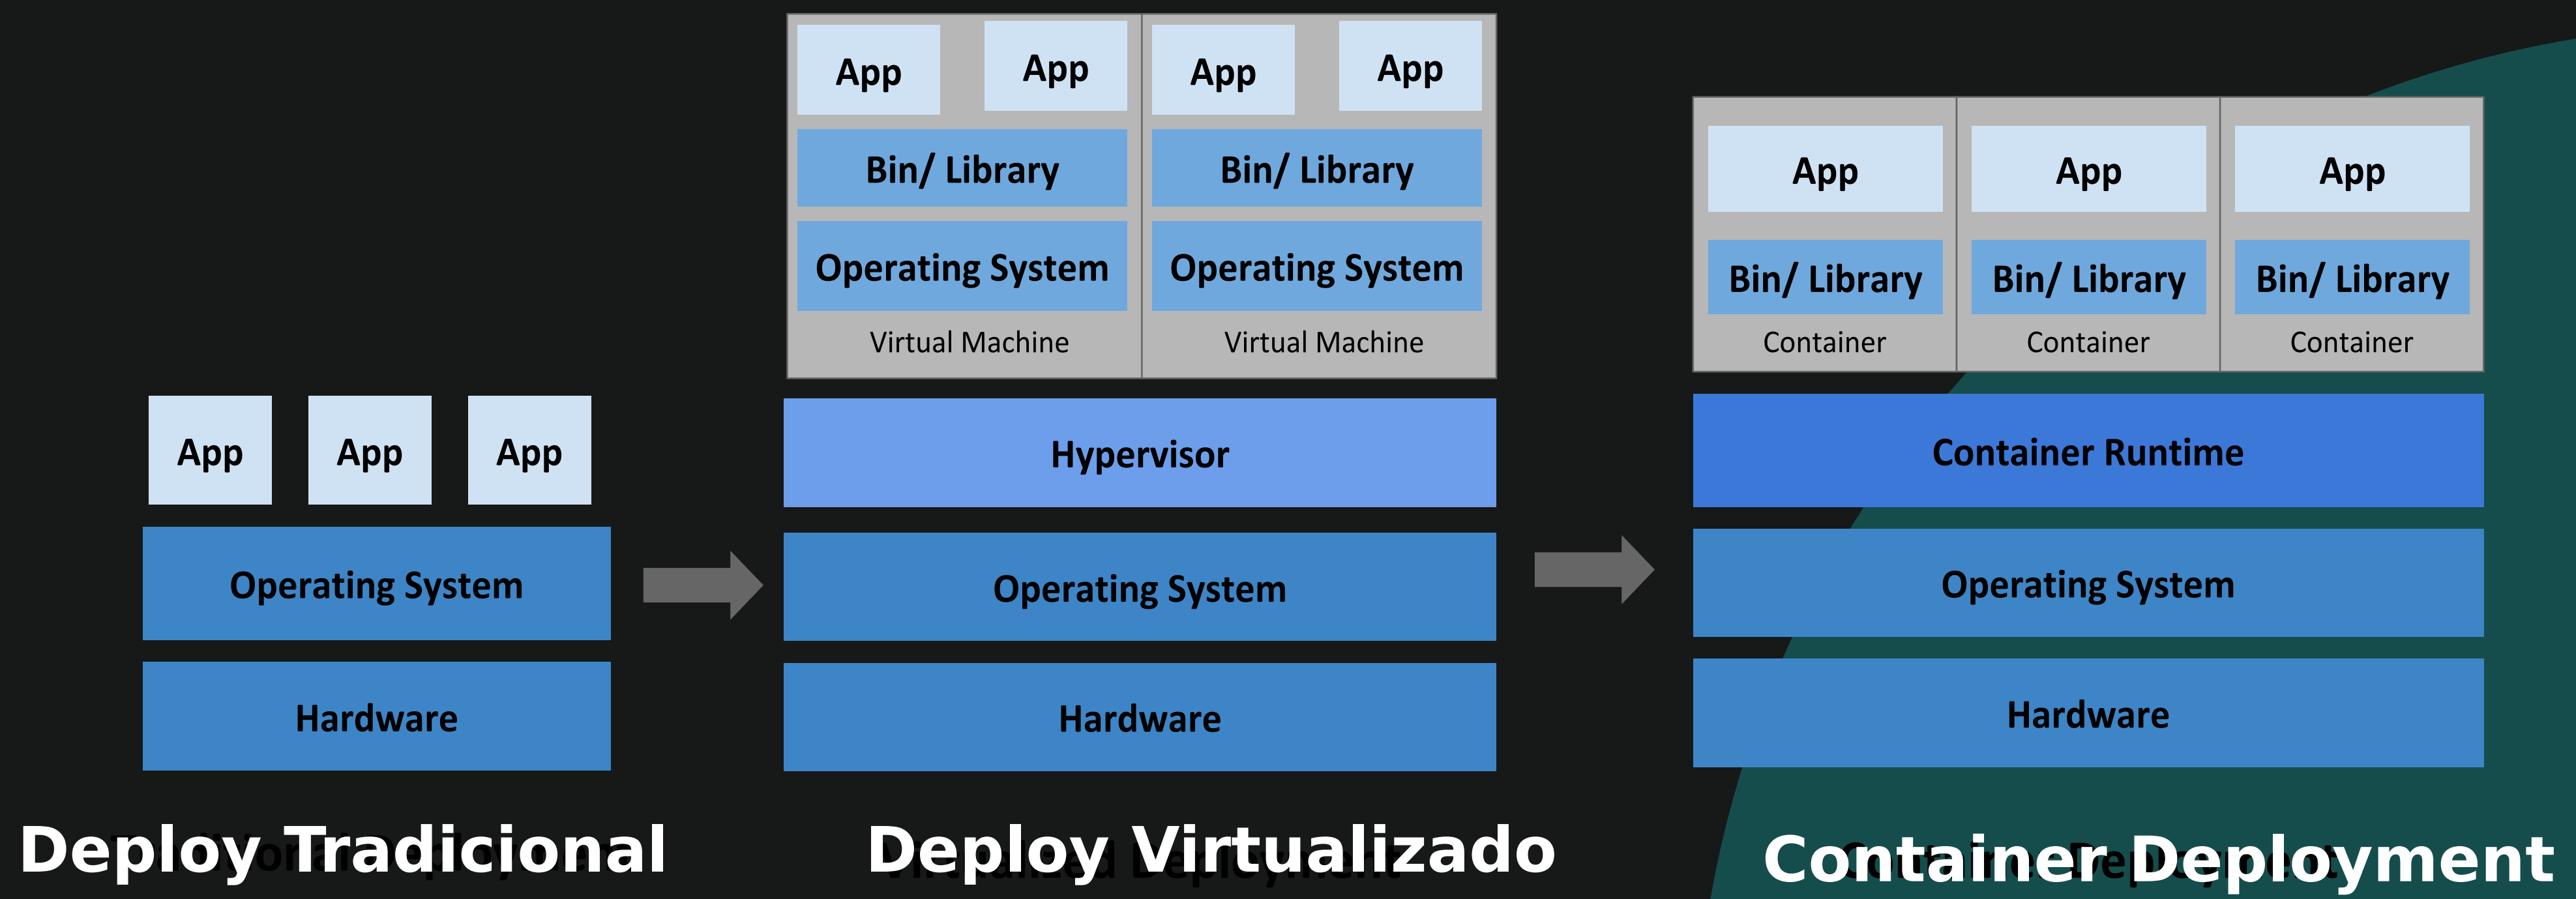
App App App App
Bin/ Library Bin/ Library
Operating System Operating System
Virtual Machine Virtual Machine

App App App
Bin/ Library Bin/ Library Bin/ Library
Container Container Container

App App App
Operating System
Hardware

Hypervisor
Operating System
Hardware

Container Runtime
Operating System
Hardware

Deploy Tradicional

Deploy Virtualizado

Container Deployment